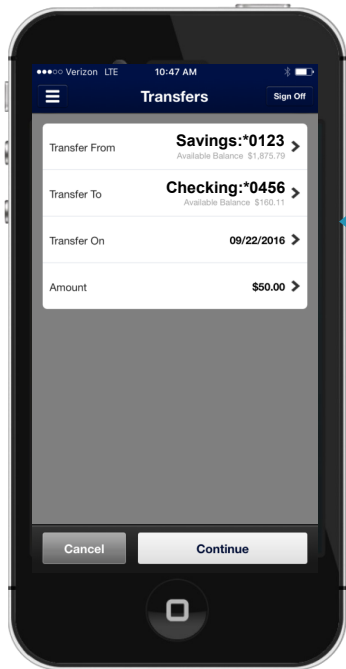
●●●○○ Verizon LTE 10:47 AM

Transfers

Sign Off

Transfer From

Savings:*0123

Available Balance $1,875.79

Transfer To

Checking:*0456

Available Balance $160.11

Transfer On

09/22/2016

Amount

$50.00

Cancel

Continue